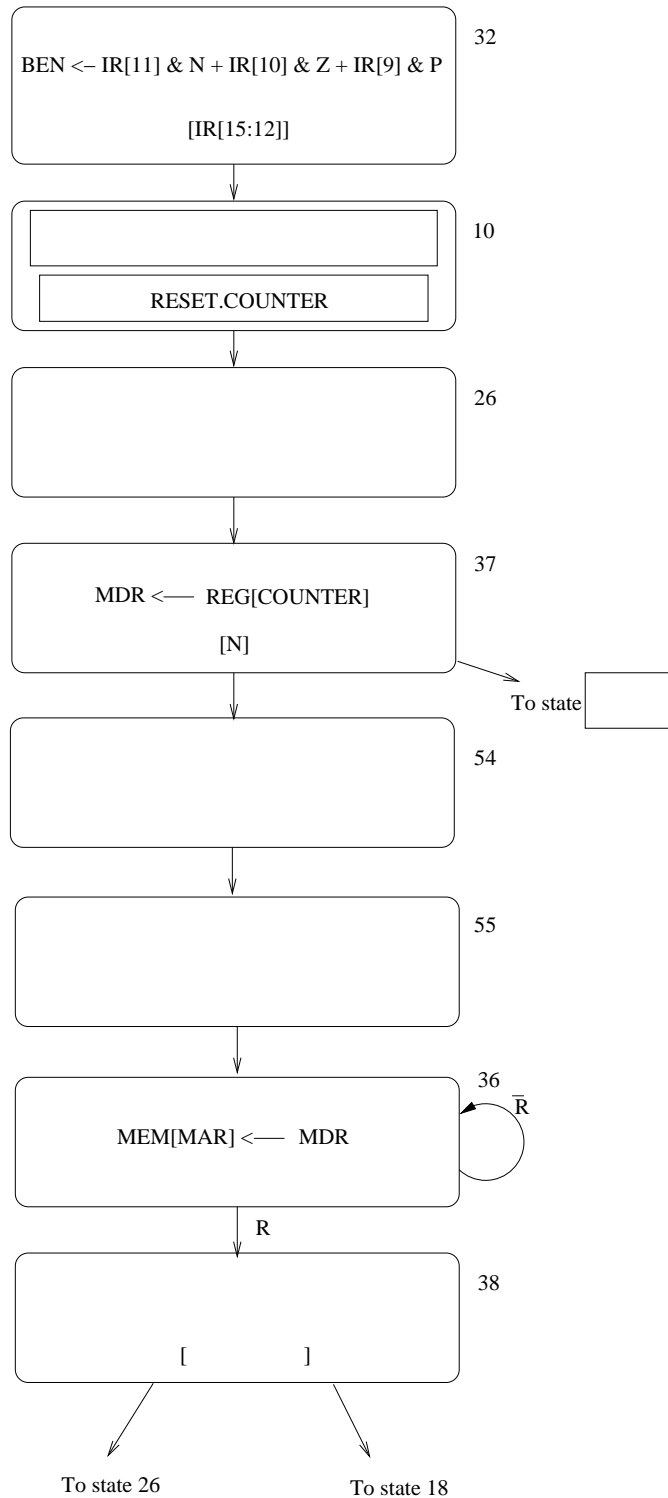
32

BEN <– IR[11] & N + IR[10] & Z + IR[9] & P

[IR[15:12]]

10

RESET.COUNTER

26

37

MDR <— REG[COUNTER]

[N]

To state

54

55

36

$\bar{R}$

MEM[MAR] <— MDR

R

38

[ ]

To state 26

To state 18